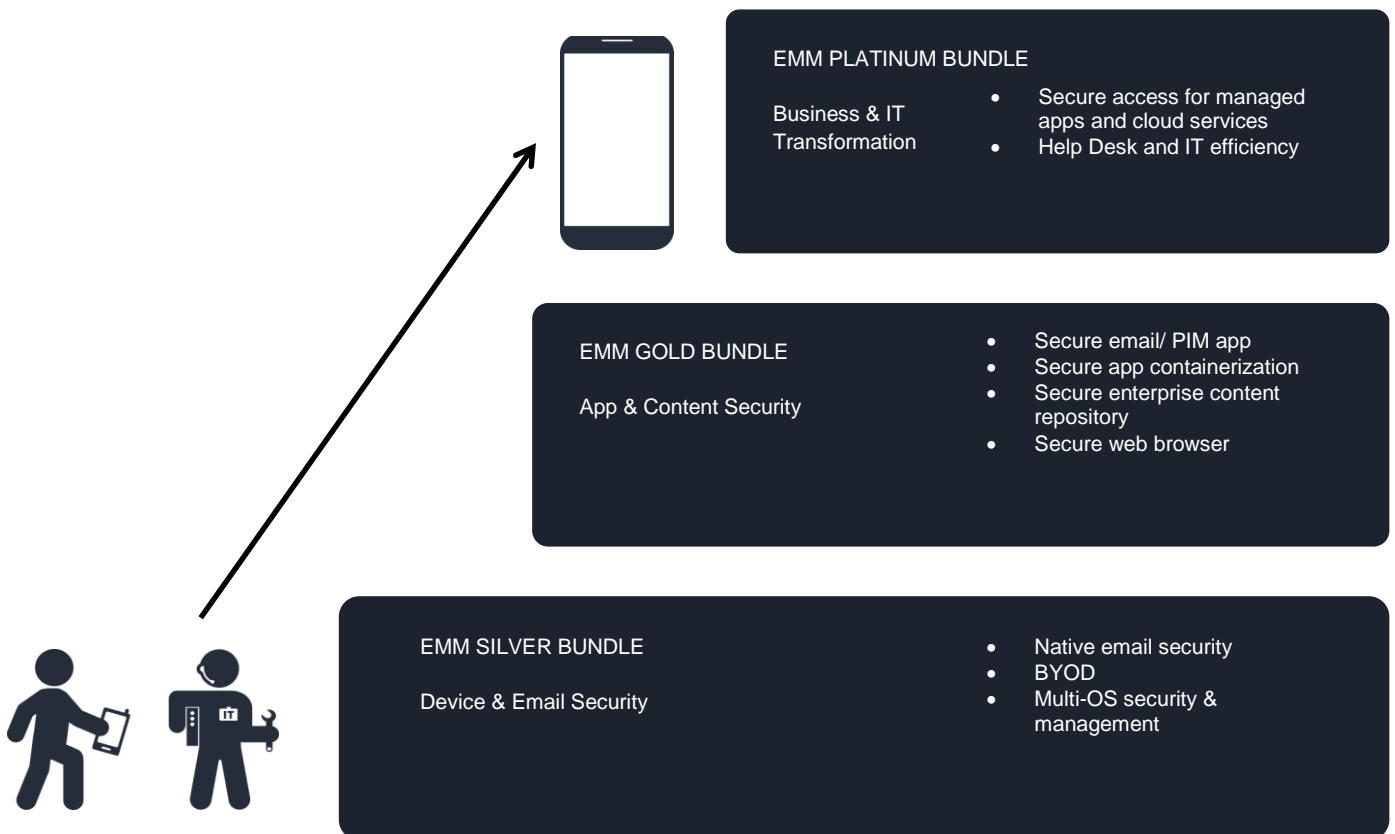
EMM PLATINUM BUNDLE

Business & IT Transformation

- Secure access for managed apps and cloud services
- Help Desk and IT efficiency

EMM GOLD BUNDLE

App & Content Security

- Secure email/ PIM app
- Secure app containerization
- Secure enterprise content repository
- Secure web browser

EMM SILVER BUNDLE

Device & Email Security

- Native email security
- BYOD
- Multi-OS security & management

IT